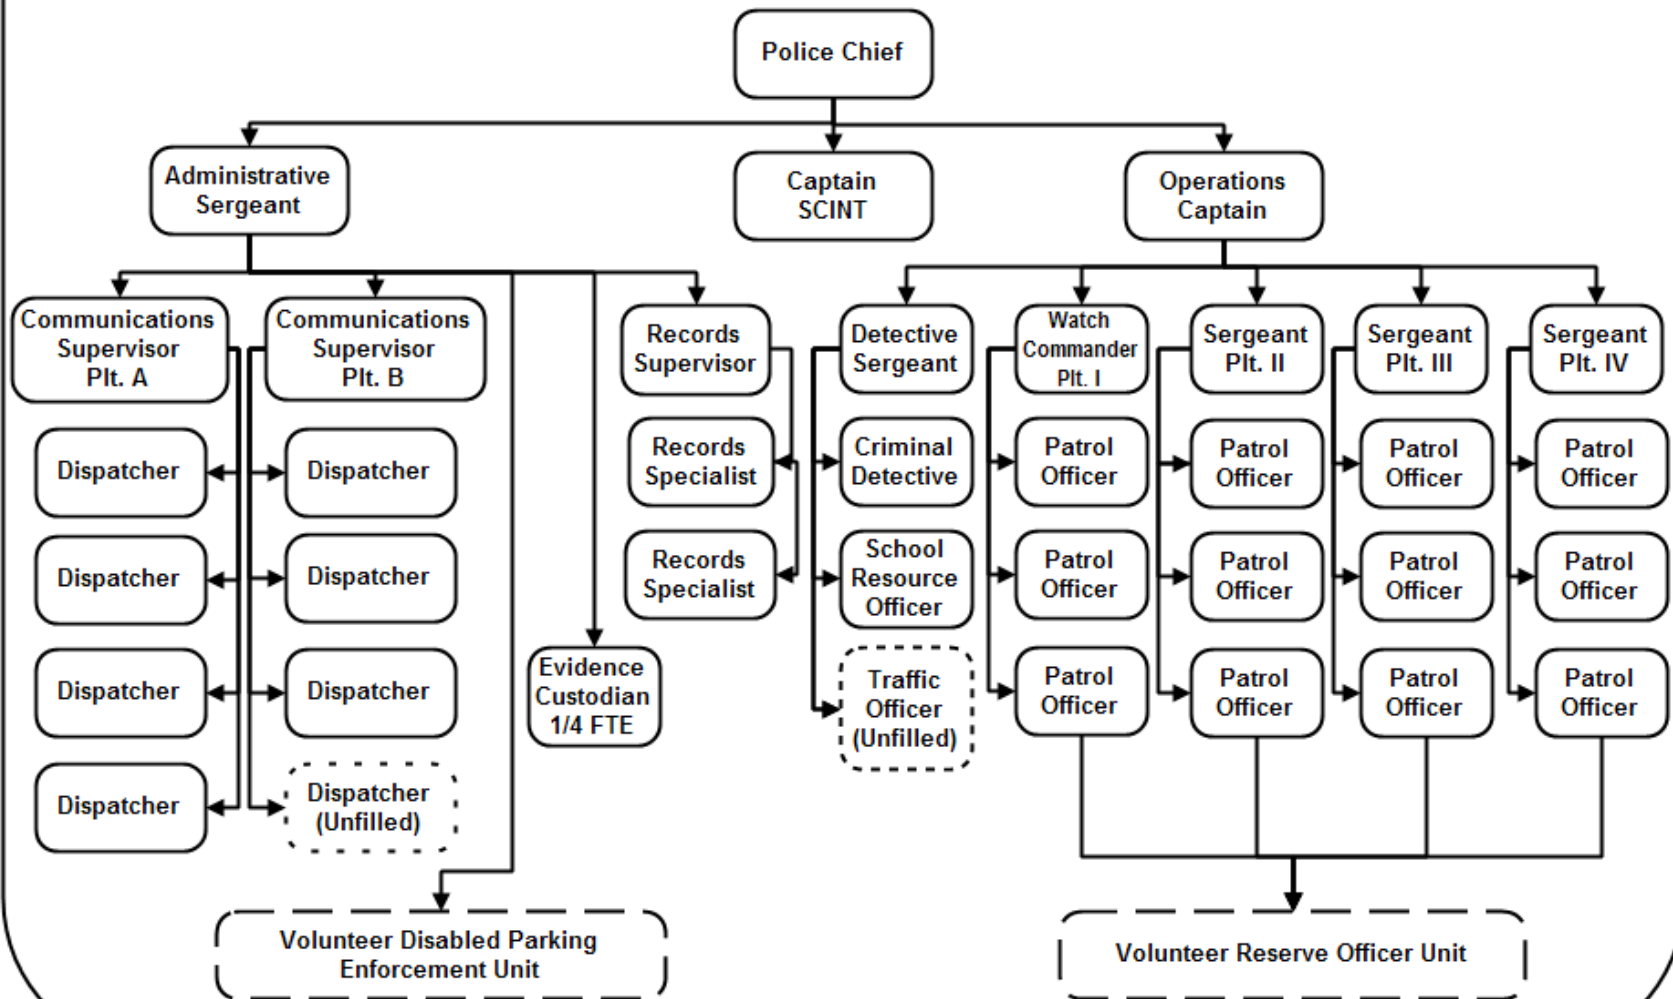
Police Chief

Administrative Sergeant

Captain SCINT

Operations Captain

Communications Supervisor Plt. A

Communications Supervisor Plt. B

Records Supervisor

Detective Sergeant

Watch Commander Plt. I

Sergeant Plt. II

Sergeant Plt. III

Sergeant Plt. IV

Dispatcher

Dispatcher

Records Specialist

Criminal Detective

Patrol Officer

Patrol Officer

Patrol Officer

Patrol Officer

Dispatcher

Dispatcher

Records Specialist

School Resource Officer

Patrol Officer

Patrol Officer

Patrol Officer

Patrol Officer

Dispatcher

Dispatcher

Evidence Custodian 1/4 FTE

Traffic Officer (Unfilled)

Patrol Officer

Patrol Officer

Patrol Officer

Patrol Officer

Dispatcher

Dispatcher (Unfilled)

Volunteer Disabled Parking Enforcement Unit

Volunteer Reserve Officer Unit